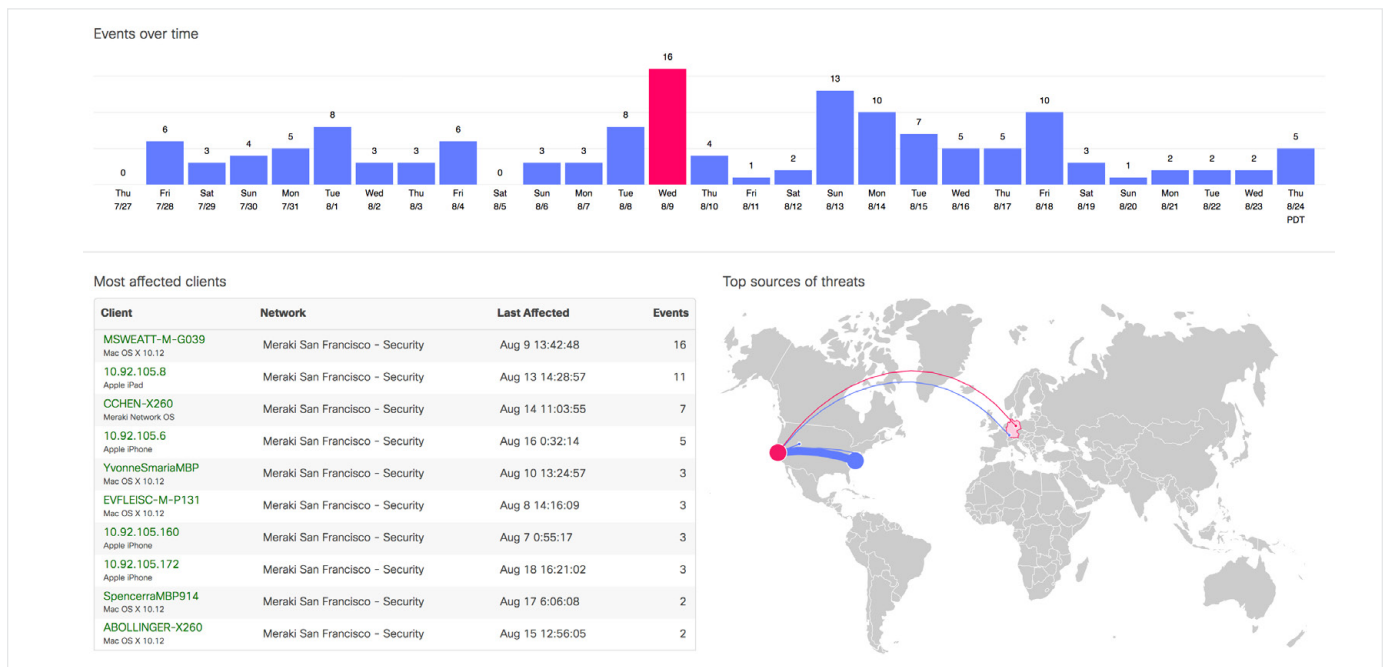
Events over time

0 Thu 7/27
6 Fri 7/28
3 Sat 7/29
4 Sun 7/30
5 Mon 7/31
8 Tue 8/1
3 Wed 8/2
3 Thu 8/3
6 Fri 8/4
0 Sat 8/5
3 Sun 8/6
3 Mon 8/7
8 Tue 8/8
16 Wed 8/9
4 Thu 8/10
1 Fri 8/11
2 Sat 8/12
13 Sun 8/13
10 Mon 8/14
7 Tue 8/15
5 Wed 8/16
5 Thu 8/17
10 Fri 8/18
3 Sat 8/19
1 Sun 8/20
2 Mon 8/21
2 Tue 8/22
2 Wed 8/23
5 Thu 8/24 PDT

Most affected clients

| Client | Network | Last Affected | Events |
|---|---|---|---|
| MSWEATT-M-G039 Mac OS X 10.12 | Meraki San Francisco - Security | Aug 9 13:42:48 | 16 |
| 10.92.105.8 Apple iPad | Meraki San Francisco - Security | Aug 13 14:28:57 | 11 |
| CCHEN-X260 Meraki Network OS | Meraki San Francisco - Security | Aug 14 11:03:55 | 7 |
| 10.92.105.6 Apple iPhone | Meraki San Francisco - Security | Aug 16 0:32:14 | 5 |
| YvonneSmariaMBP Mac OS X 10.12 | Meraki San Francisco - Security | Aug 10 13:24:57 | 3 |
| EVFLEISC-M-P131 Mac OS X 10.12 | Meraki San Francisco - Security | Aug 8 14:16:09 | 3 |
| 10.92.105.160 Apple iPhone | Meraki San Francisco - Security | Aug 7 0:55:17 | 3 |
| 10.92.105.172 Apple iPhone | Meraki San Francisco - Security | Aug 18 16:21:02 | 3 |
| SpencerraMBP914 Mac OS X 10.12 | Meraki San Francisco - Security | Aug 17 6:06:08 | 2 |
| ABOLLINGER-X260 Mac OS X 10.12 | Meraki San Francisco - Security | Aug 15 12:56:05 | 2 |

Top sources of threats